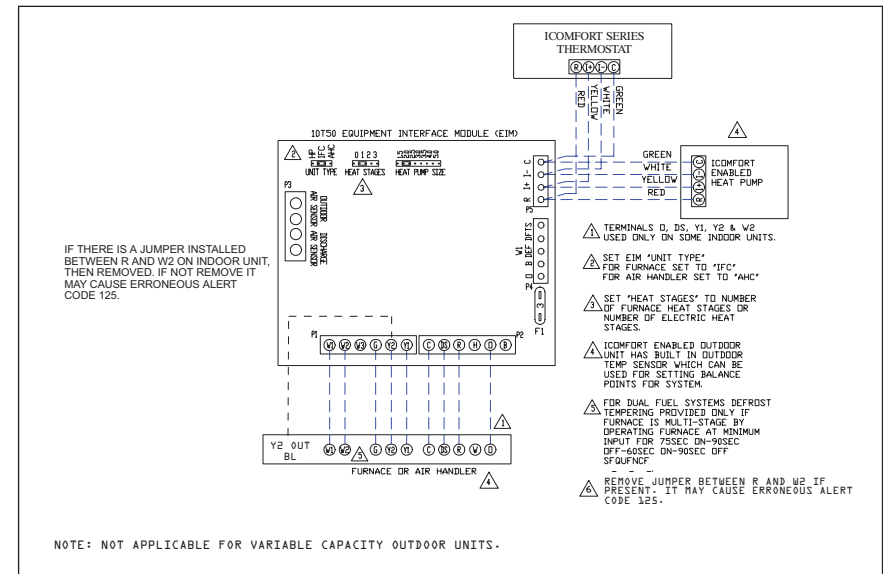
ICOMFORT SERIES THERMOSTAT

R i+ i- C

RED YELLOW WHITE GREEN

10T50 EQUIPMENT INTERFACE MODULE (EIM)

2 HP AHC IFC UNIT TYPE

0 1 2 3 HEAT STAGES 3

HEAT PUMP SIZE

P3

OUTDOOR AIR SENSOR

DISCHARGE AIR SENSOR

C i- i+ R P5

GREEN WHITE YELLOW RED

4

ICOMFORT ENABLED HEAT PUMP

C i- i+ R

W1 DFT DFS B O P4

3 F1

IF THERE IS A JUMPER INSTALLED BETWEEN R AND W2 ON INDOOR UNIT, THEN REMOVED. IF NOT REMOVE IT MAY CAUSE ERRONEOUS ALERT CODE 125.

1 TERMINALS O, DS, Y1, Y2 & W2 USED ONLY ON SOME INDOOR UNITS.

2 SET EIM "UNIT TYPE" FOR FURNACE SET TO "IFC" FOR AIR HANDLER SET TO "AHC"

3 SET "HEAT STAGES" TO NUMBER OF FURNACE HEAT STAGES OR NUMBER OF ELECTRIC HEAT STAGES.

4 ICOMFORT ENABLED OUTDOOR UNIT HAS BUILT IN OUTDOOR TEMP SENSOR WHICH CAN BE USED FOR SETTING BALANCE POINTS FOR SYSTEM.

5 FOR DUAL FUEL SYSTEMS DEFROST TEMPERING PROVIDED ONLY IF FURNACE IS MULTI-STAGE BY OPERATING FURNACE AT MINIMUM INPUT FOR 75SEC ON-90SEC OFF-60SEC ON-90SEC OFF SFQUFNCF

6 REMOVE JUMPER BETWEEN R AND W2 IF PRESENT. IT MAY CAUSE ERRONEOUS ALERT CODE 125.

P1 W1 W2 W3 G Y2 Y1

C DS R H O B P2

1

Y2 OUT BL

W1 W2 G Y2 Y1 C DS R W O

5

FURNACE OR AIR HANDLER 4

NOTE: NOT APPLICABLE FOR VARIABLE CAPACITY OUTDOOR UNITS.